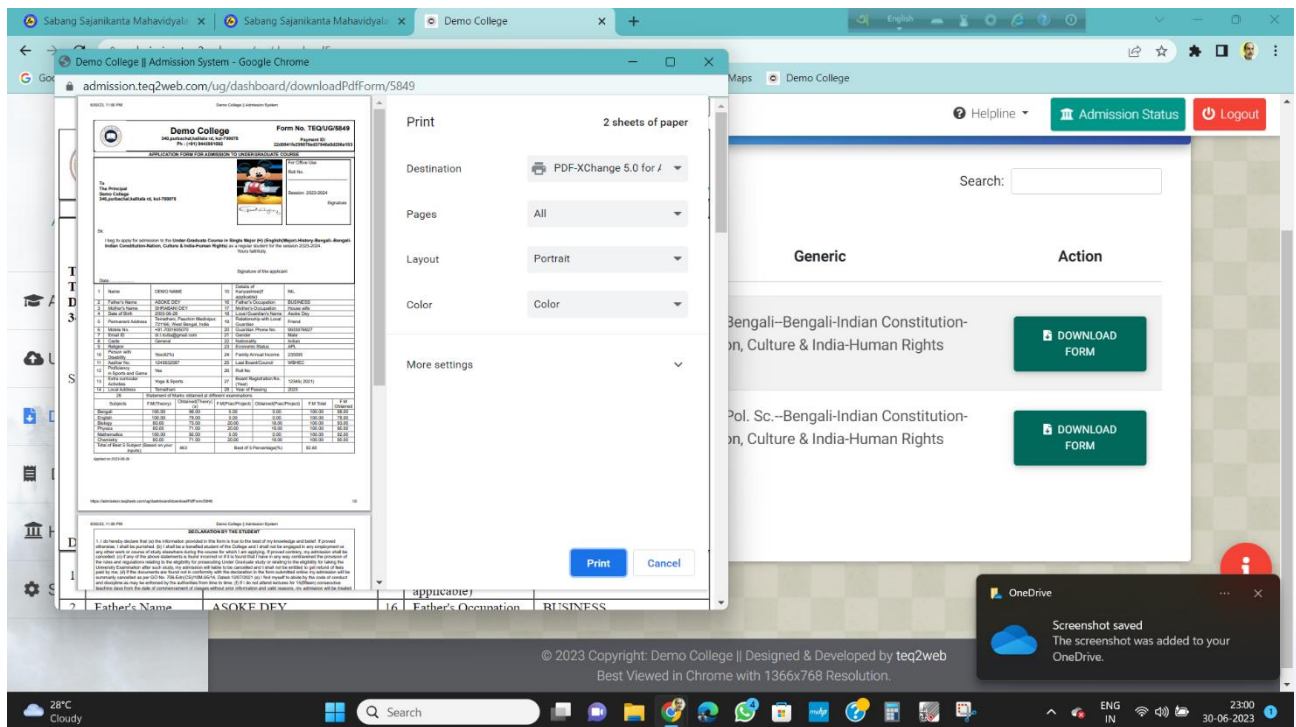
Sabang Sajanikanta Mahavidyala | Sabang Sajanikanta Mahavidyala | Demo College

Demo College || Admission System - Google Chrome

admission.teq2web.com/ug/dashboard/downloadPdfForm/5849

Maps | Demo College

Demo College
Form No. TEQ/UG/5849

APPLICATION FORM FOR ADMISSION TO UNDERGRADUATE COURSE

To
The Principal
Demo College

Session: 2023-2024

I beg to apply for admission to the Under-Graduate Course in Single Major (H) (English)(Major)-History-Bengali--Bengali-Indian Constitution-Nation, Culture & India-Human Rights) as a regular student for the session 2023-2024
Yours faithfully,

Signature of the applicant

DECLARATION BY THE STUDENT

Print | 2 sheets of paper
Destination | PDF-XChange 5.0 for A
Pages | All
Layout | Portrait
Color | Color
More settings

Print | Cancel

applicable)
2 | Father's Name | ASOKE DEY | 16 | Father's Occupation | BUSINESS

Helpline | Admission Status | Logout

Search:

Generic | Action

Bengali--Bengali-Indian Constitution-
n, Culture & India-Human Rights | DOWNLOAD FORM

Pol. Sc.--Bengali-Indian Constitution-
n, Culture & India-Human Rights | DOWNLOAD FORM

OneDrive
Screenshot saved
The screenshot was added to your OneDrive.

© 2023 Copyright: Demo College || Designed & Developed by teq2web
Best Viewed in Chrome with 1366x768 Resolution.

28°C
Cloudy

Search

ENG IN
23:00
30-06-2023